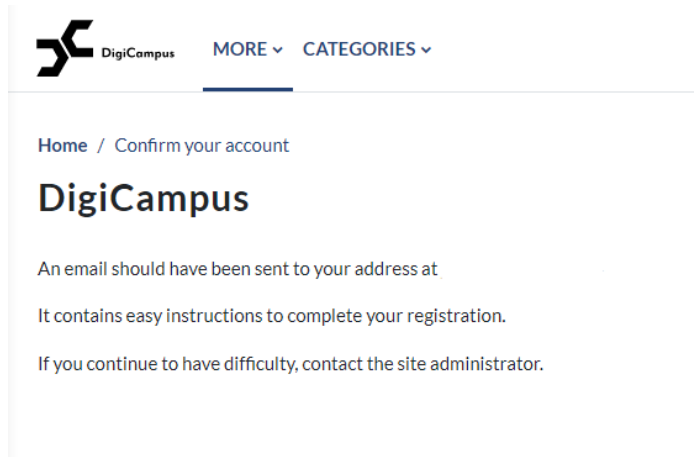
DigiCampus MORE CATEGORIES

Home / Confirm your account

DigiCampus

An email should have been sent to your address at

It contains easy instructions to complete your registration.

If you continue to have difficulty, contact the site administrator.